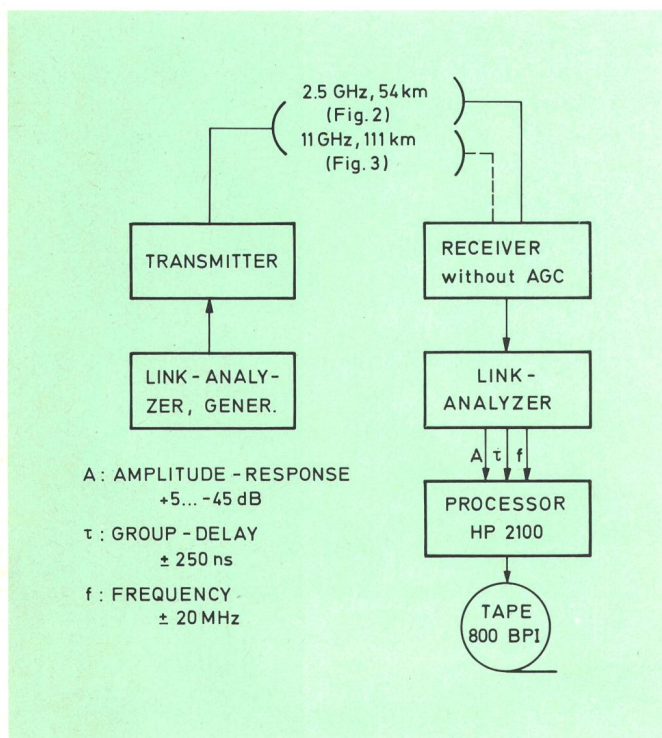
2.5 GHz, 54 km
(Fig. 2)
11 GHz, 111 km
(Fig. 3)

TRANSMITTER

RECEIVER without AGC

LINK-ANALYZER, GENER.

LINK-ANALYZER

A τ f

A : AMPLITUDE-RESPONSE +5... -45 dB

τ : GROUP-DELAY ± 250 ns

f : FREQUENCY ± 20 MHz

PROCESSOR HP 2100

TAPE 800 BPI